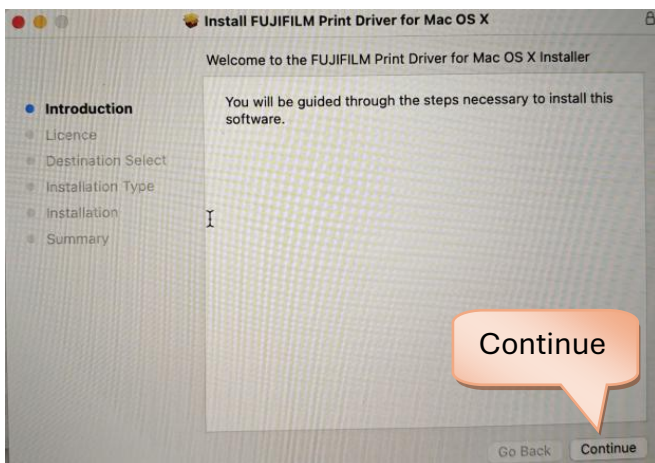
Install FUJIFILM Print Driver for Mac OS X

Welcome to the FUJIFILM Print Driver for Mac OS X Installer

Introduction
Licence
Destination Select
Installation Type
Installation
Summary

You will be guided through the steps necessary to install this software.

Continue

Go Back

Continue